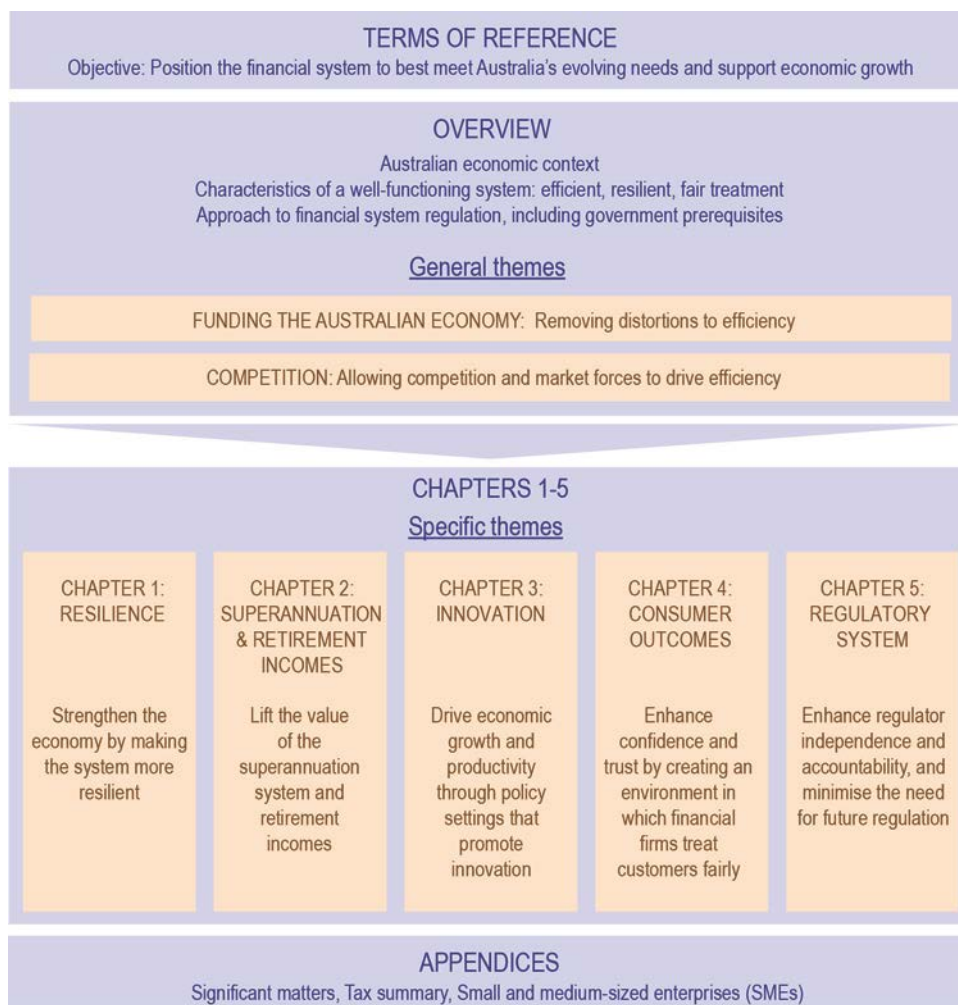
TERMS OF REFERENCE

Objective: Position the financial system to best meet Australia's evolving needs and support economic growth

OVERVIEW

Australian economic context
Characteristics of a well-functioning system: efficient, resilient, fair treatment
Approach to financial system regulation, including government prerequisites

General themes

FUNDING THE AUSTRALIAN ECONOMY: Removing distortions to efficiency

COMPETITION: Allowing competition and market forces to drive efficiency

CHAPTERS 1-5

Specific themes

CHAPTER 1: RESILIENCE

Strengthen the economy by making the system more resilient

CHAPTER 2: SUPERANNUATION & RETIREMENT INCOMES

Lift the value of the superannuation system and retirement incomes

CHAPTER 3: INNOVATION

Drive economic growth and productivity through policy settings that promote innovation

CHAPTER 4: CONSUMER OUTCOMES

Enhance confidence and trust by creating an environment in which financial firms treat customers fairly

CHAPTER 5: REGULATORY SYSTEM

Enhance regulator independence and accountability, and minimise the need for future regulation

APPENDICES

Significant matters, Tax summary, Small and medium-sized enterprises (SMEs)